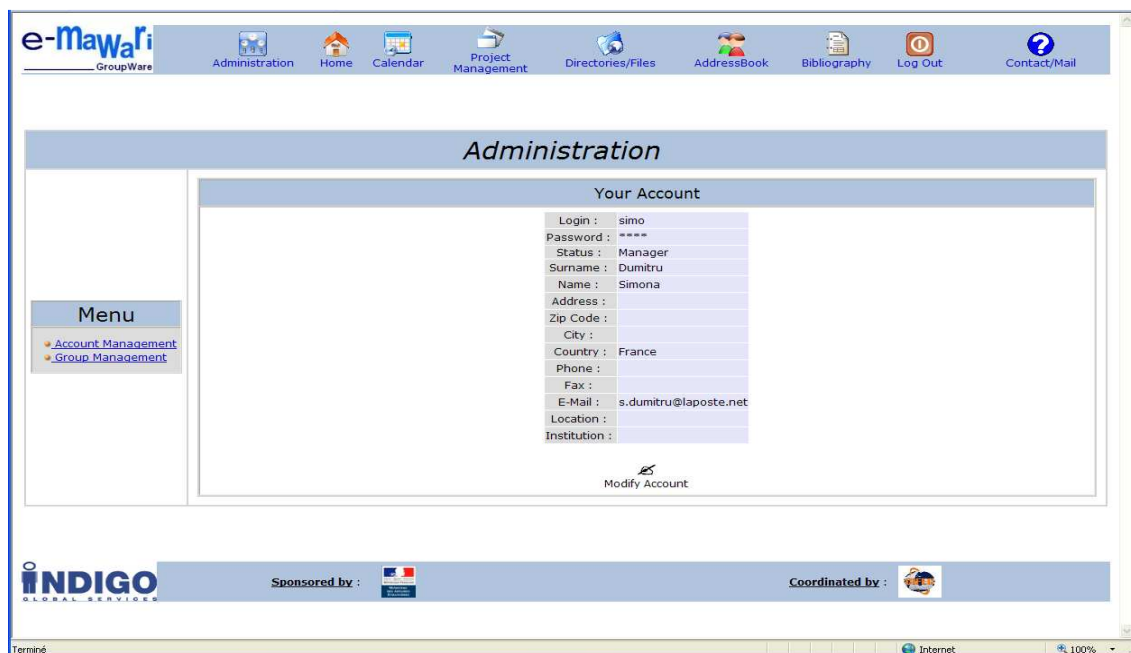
e-Mawari
GroupWare

Administration Home Calendar Project Management Directories/Files AddressBook Bibliography Log Out Contact/Mail

Administration

Menu
Account Management
Group Management

Your Account

| | |
|---|---|
| Login : | simo |
| Password : | **** |
| Status : | Manager |
| Surname : | Dumitru |
| Name : | Simona |
| Address : | |
| Zip Code : | |
| City : | |
| Country : | France |
| Phone : | |
| Fax : | |
| E-Mail : | s.dumitru@laposte.net |
| Location : | |
| Institution : | |

Modify Account

INDIGO
GLOBAL SERVICES

Sponsored by :

Coordinated by :

Terminé

Internet

100%